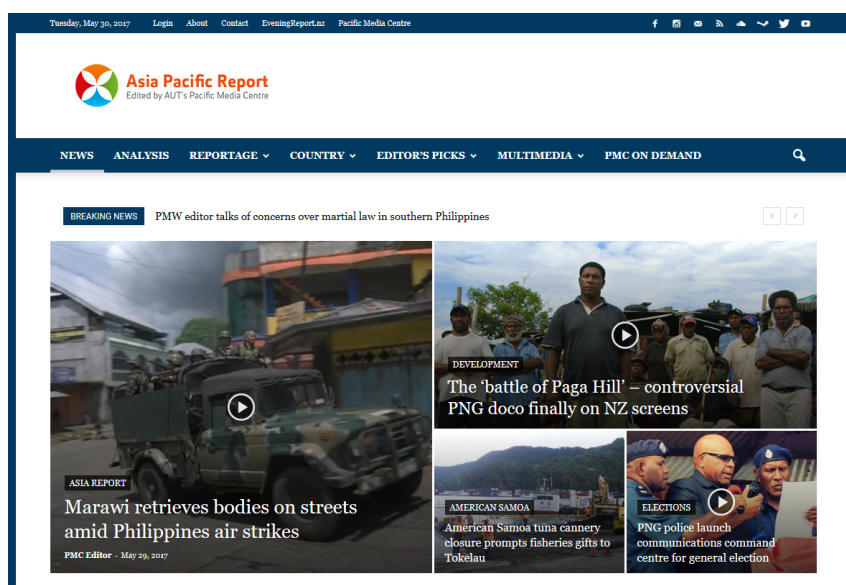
Tuesday, May 30, 2017 Login About Contact EveningReport.nz Pacific Media Centre

Asia Pacific Report
Edited by AUT's Pacific Media Centre

NEWS ANALYSIS REPORTAGE COUNTRY EDITOR'S PICKS MULTIMEDIA PMC ON DEMAND

BREAKING NEWS PMW editor talks of concerns over martial law in southern Philippines

ASIA REPORT
Marawi retrieves bodies on streets amid Philippines air strikes
PMC Editor - May 29, 2017

DEVELOPMENT
The 'battle of Paga Hill' – controversial PNG doco finally on NZ screens

AMERICAN SAMOA
American Samoa tuna cannery closure prompts fisheries gifts to Tokelau

ELECTIONS
PNG police launch communications command centre for general election